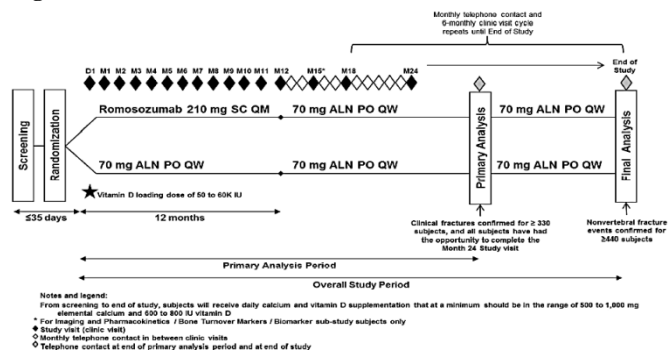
Monthly telephone contact and 6-monthly clinic visit cycle repeats until End of Study

D1 M1 M2 M3 M4 M5 M6 M7 M8 M9 M10 M11 M12 M15* M18 M24

End of Study

Screening

Randomization

Romosozumab 210 mg SC QM

70 mg ALN PO QW

Primary Analysis

70 mg ALN PO QW

Final Analysis

70 mg ALN PO QW

70 mg ALN PO QW

70 mg ALN PO QW

Vitamin D loading dose of 50 to 60K IU

≤35 days

12 months

Clinical fractures confirmed for ≥ 330 subjects, and all subjects have had the opportunity to complete the Month 24 Study visit

Nonvertebral fracture events confirmed for ≥440 subjects

Primary Analysis Period

Overall Study Period

Notes and legend:
From screening to end of study, subjects will receive daily calcium and vitamin D supplementation that at a minimum should be in the range of 500 to 1,000 mg elemental calcium and 600 to 800 IU vitamin D
* For Imaging and Pharmacokinetics / Bone Turnover Markers / Biomarker sub-study subjects only
Study visit (clinic visit)
Monthly telephone contact in between clinic visits
Telephone contact at end of primary analysis period and at end of study